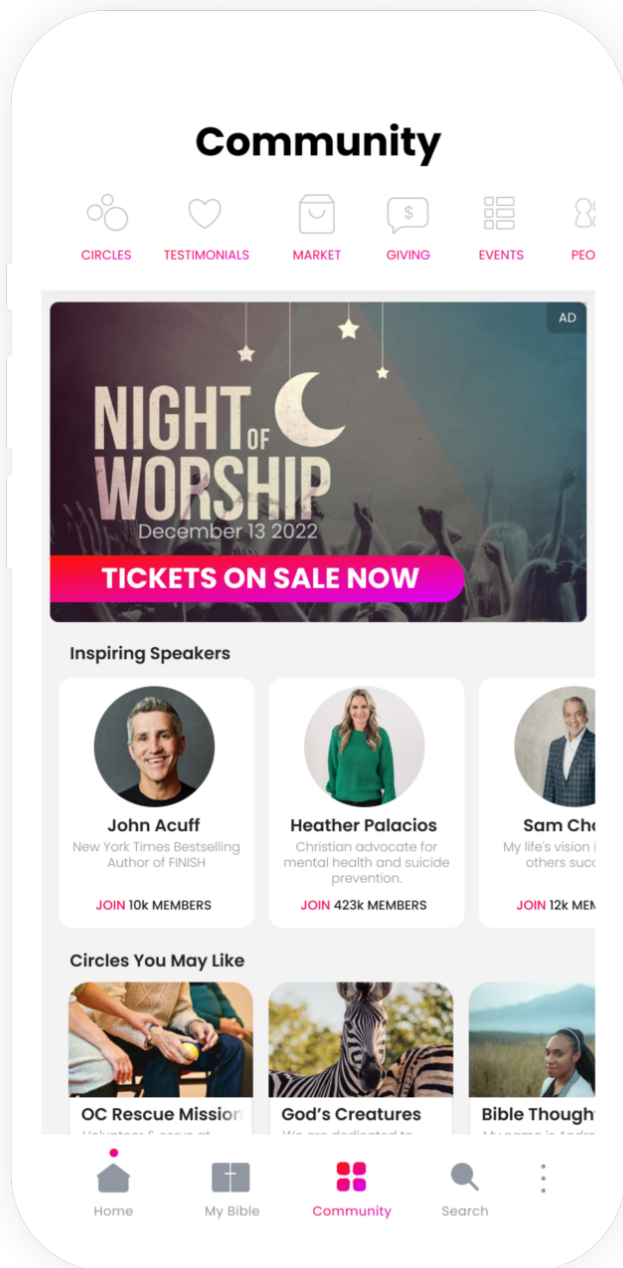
Community

CIRCLES TESTIMONIALS MARKET GIVING EVENTS PEO

$

AD

NIGHT OF WORSHIP
December 13 2022
TICKETS ON SALE NOW

Inspiring Speakers

John Acuff
New York Times Bestselling Author of FINISH
JOIN 10k MEMBERS

Heather Palacios
Christian advocate for mental health and suicide prevention.
JOIN 423k MEMBERS

Sam Ch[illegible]
My life's vision i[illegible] others succ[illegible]
JOIN 12k ME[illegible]

Circles You May Like

OC Rescue Mission
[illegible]

God's Creatures
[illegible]

Bible Though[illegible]
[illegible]

Home My Bible Community Search